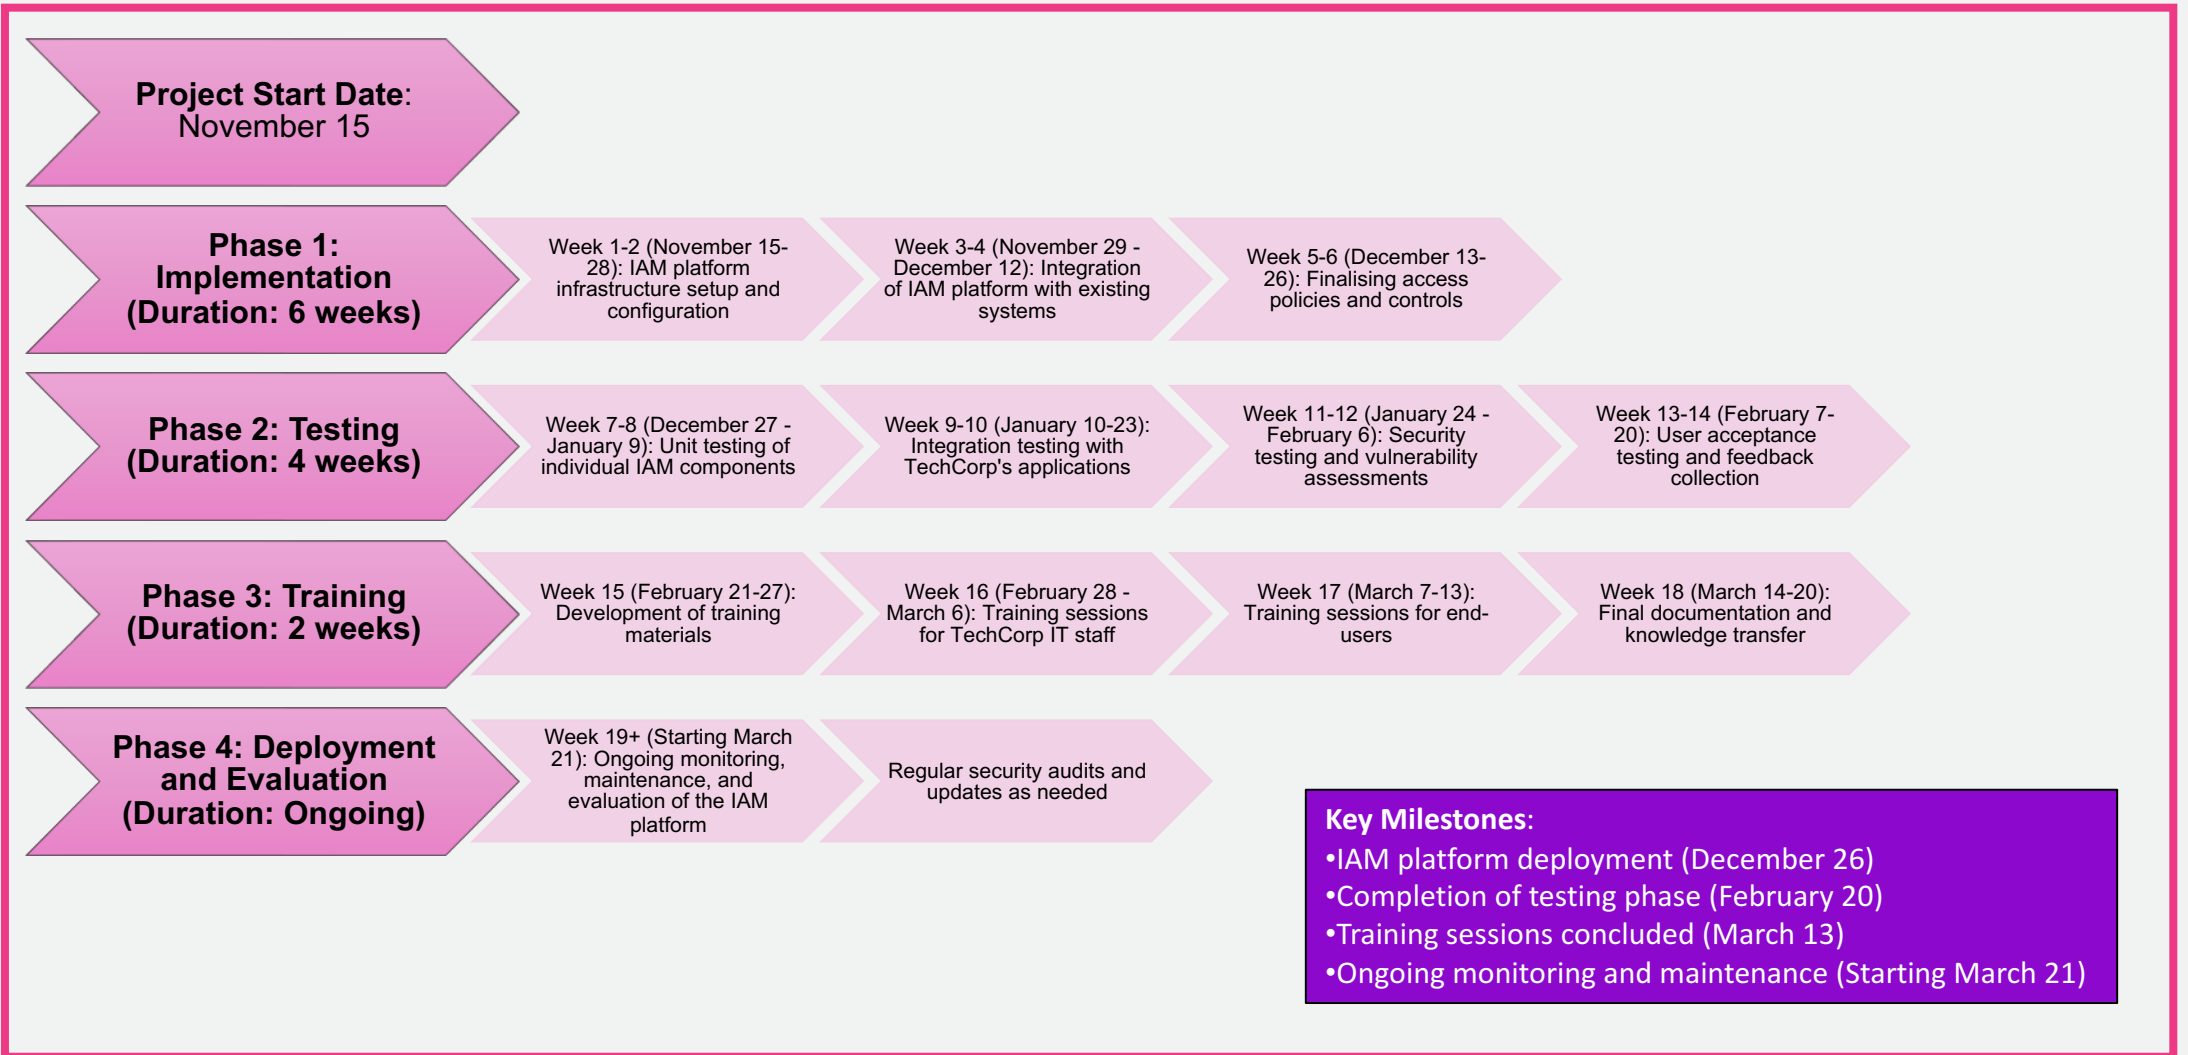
Project Start Date: November 15

Phase 1: Implementation (Duration: 6 weeks)

Week 1-2 (November 15-28): IAM platform infrastructure setup and configuration

Week 3-4 (November 29 - December 12): Integration of IAM platform with existing systems

Week 5-6 (December 13-26): Finalising access policies and controls

Phase 2: Testing (Duration: 4 weeks)

Week 7-8 (December 27 - January 9): Unit testing of individual IAM components

Week 9-10 (January 10-23): Integration testing with TechCorp's applications

Week 11-12 (January 24 - February 6): Security testing and vulnerability assessments

Week 13-14 (February 7-20): User acceptance testing and feedback collection

Phase 3: Training (Duration: 2 weeks)

Week 15 (February 21-27): Development of training materials

Week 16 (February 28 - March 6): Training sessions for TechCorp IT staff

Week 17 (March 7-13): Training sessions for end-users

Week 18 (March 14-20): Final documentation and knowledge transfer

Phase 4: Deployment and Evaluation (Duration: Ongoing)

Week 19+ (Starting March 21): Ongoing monitoring, maintenance, and evaluation of the IAM platform

Regular security audits and updates as needed

Key Milestones:
•IAM platform deployment (December 26)
•Completion of testing phase (February 20)
•Training sessions concluded (March 13)
•Ongoing monitoring and maintenance (Starting March 21)